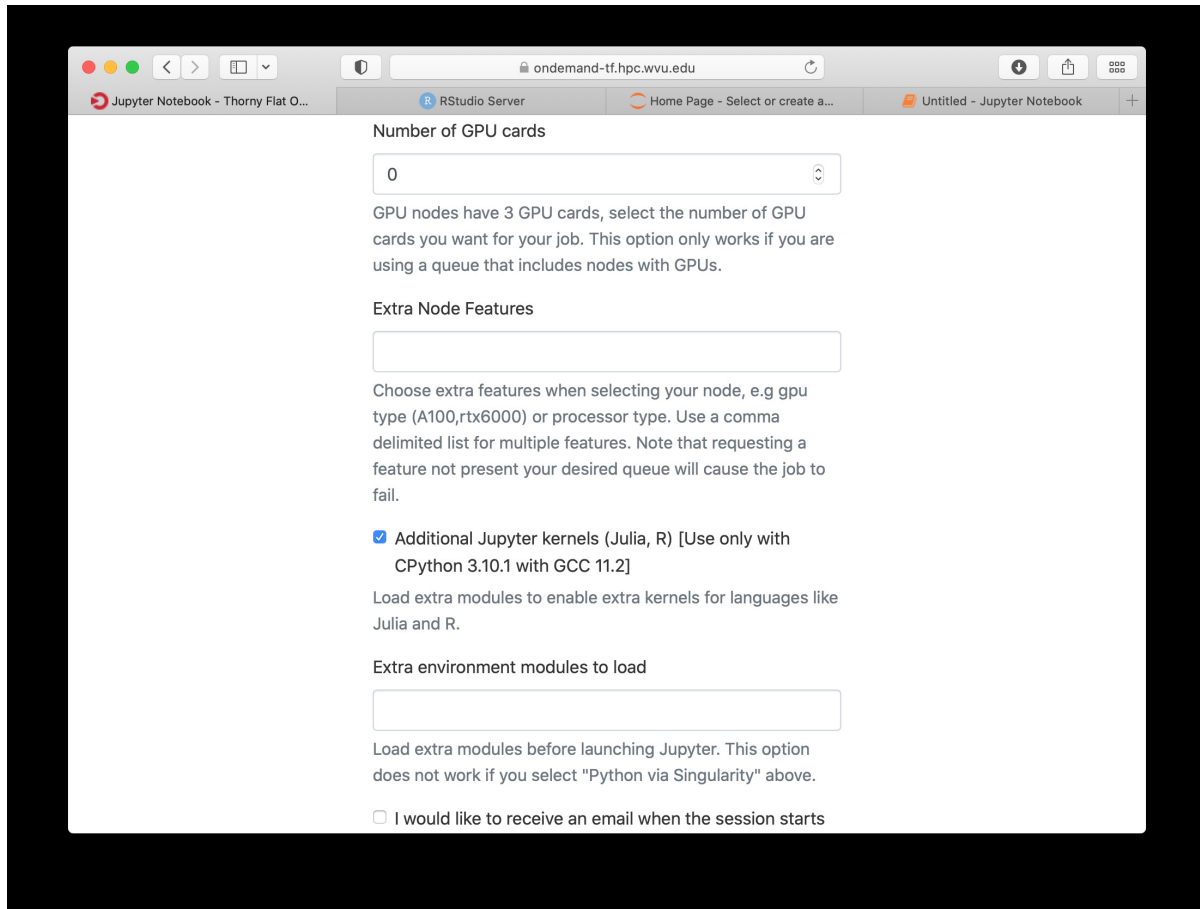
ondemand-tf.hpc.wvu.edu

Jupyter Notebook - Thorny Flat O...
RStudio Server
Home Page - Select or create a...
Untitled - Jupyter Notebook

Number of GPU cards

0

GPU nodes have 3 GPU cards, select the number of GPU cards you want for your job. This option only works if you are using a queue that includes nodes with GPUs.

Extra Node Features

Choose extra features when selecting your node, e.g gpu type (A100,rtx6000) or processor type. Use a comma delimited list for multiple features. Note that requesting a feature not present your desired queue will cause the job to fail.

Additional Jupyter kernels (Julia, R) [Use only with CPython 3.10.1 with GCC 11.2]

Load extra modules to enable extra kernels for languages like Julia and R.

Extra environment modules to load

Load extra modules before launching Jupyter. This option does not work if you select "Python via Singularity" above.

I would like to receive an email when the session starts